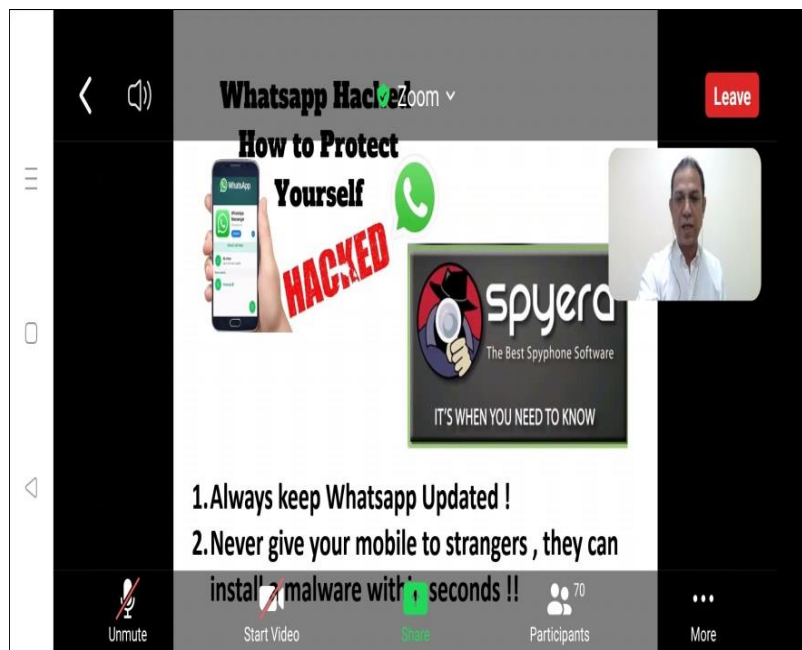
Zoom

Leave

Whatsapp Hacked
How to Protect Yourself

WhatsApp

HACKED

spyera
The Best Spyphone Software
IT'S WHEN YOU NEED TO KNOW

1.Always keep Whatsapp Updated !
2.Never give your mobile to strangers , they can install a malware with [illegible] seconds !!

Unmute

Start Video

Share

70
Participants

More